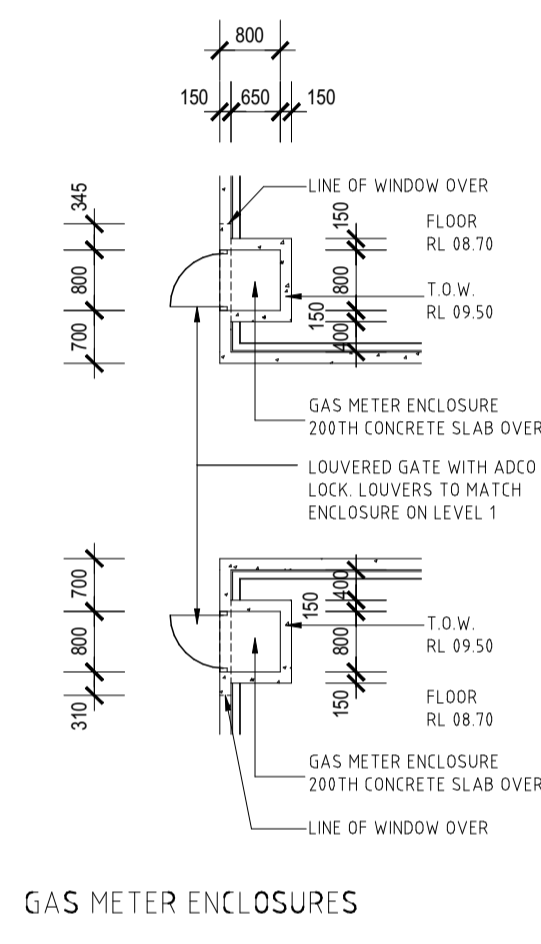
800

150 650 150

345
800
700

LINE OF WINDOW OVER

150
800
150
400

FLOOR
RL 08.70

T.O.W.
RL 09.50

GAS METER ENCLOSURE
200TH CONCRETE SLAB OVER

LOUVERED GATE WITH ADCO
LOCK. LOUVERS TO MATCH
ENCLOSURE ON LEVEL 1

700
800
310

400
150
800
150

T.O.W.
RL 09.50

FLOOR
RL 08.70

GAS METER ENCLOSURE
200TH CONCRETE SLAB OVER

LINE OF WINDOW OVER

GAS METER ENCLOSURES